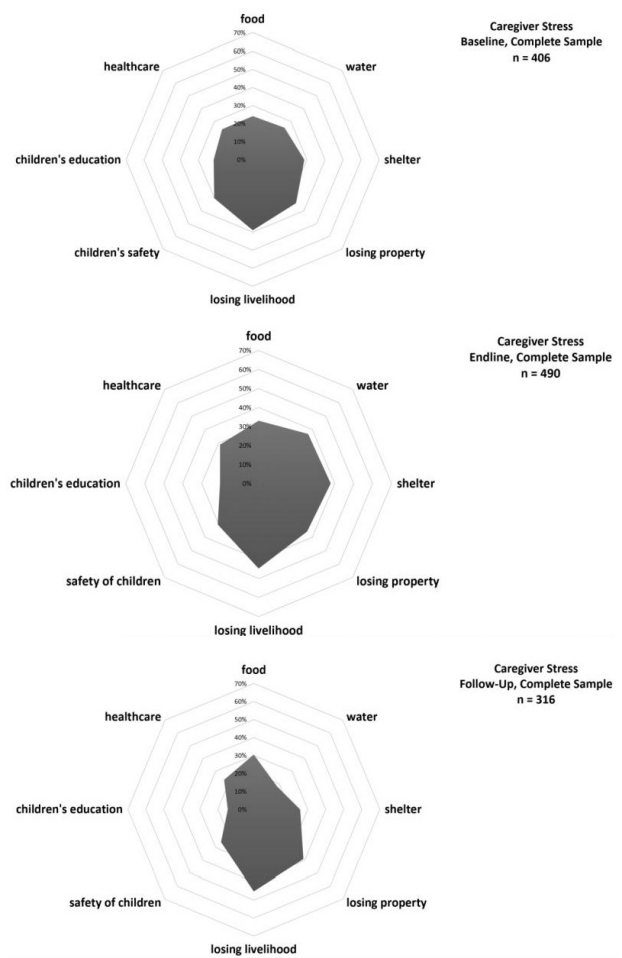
Caregiver Stress
Baseline, Complete Sample
n = 406

food
70%
60%
50%
40%
30%
20%
10%
0%
water
shelter
losing property
losing livelihood
children's safety
children's education
healthcare

Caregiver Stress
Endline, Complete Sample
n = 490

food
70%
60%
50%
40%
30%
20%
10%
0%
water
shelter
losing property
losing livelihood
safety of children
children's education
healthcare

Caregiver Stress
Follow-Up, Complete Sample
n = 316

food
70%
60%
50%
40%
30%
20%
10%
0%
water
shelter
losing property
losing livelihood
safety of children
children's education
healthcare